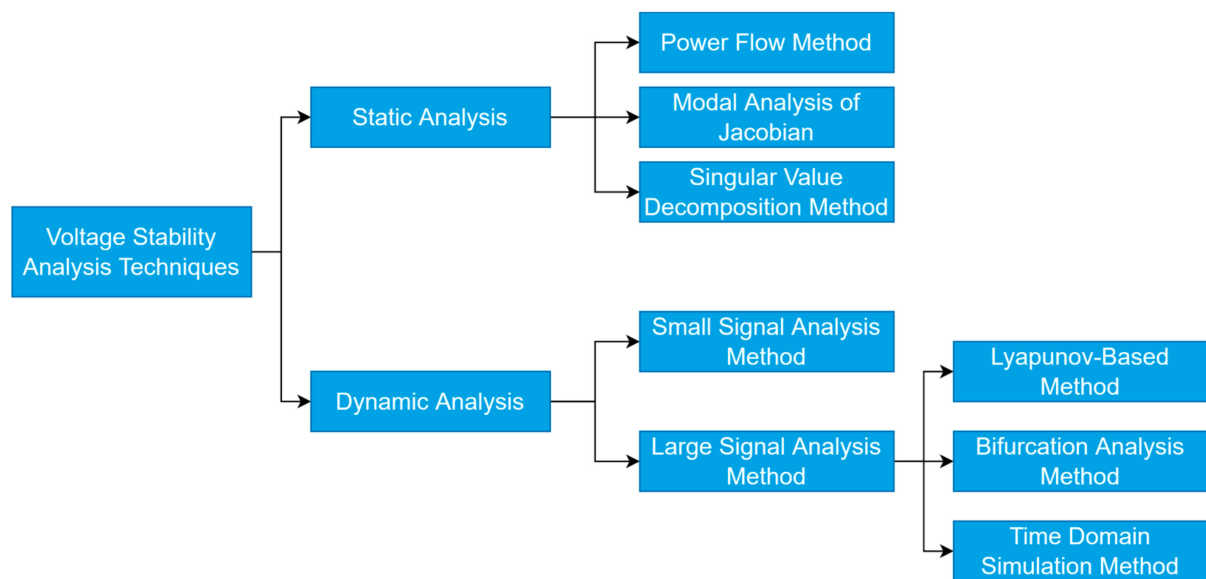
Voltage Stability Analysis Techniques

Static Analysis

Power Flow Method

Modal Analysis of Jacobian

Singular Value Decomposition Method

Dynamic Analysis

Small Signal Analysis Method

Large Signal Analysis Method

Lyapunov-Based Method

Bifurcation Analysis Method

Time Domain Simulation Method